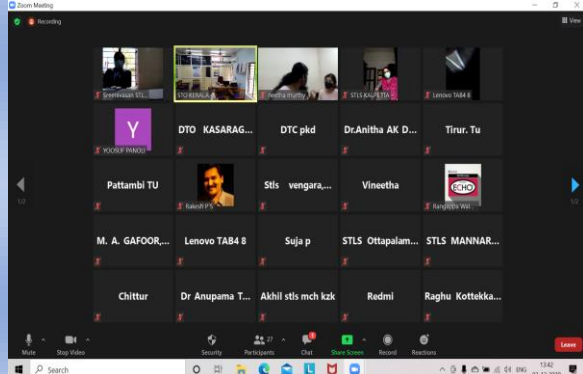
Zoom Meeting

Recording

View

Sreenivasan STL...

STO KERALA A...

Neetha murthy

STLS KALPETTA

Lenovo TAB4 8

Y

YOOSUF PANOLI

DTO KASARAG...

DTC pkd

Dr.Anitha AK D...

Tirur. Tu

1/2

Pattambi TU

Rakesh P S

Stls vengara,...

Vineetha

ECHO

Rangitha Wal...

1/2

M. A. GAFOOR,...

Lenovo TAB4 8

Suja p

STLS Ottapalam...

STLS MANNAR...

Chittur

Dr Anupama T...

Akhil stls mch kzk

Redmi

Raghu Kottekka...

Mute

Stop Video

Security

27

Participants

Chat

Share Screen

Record

Reactions

Leave

Search

ENG

13:42